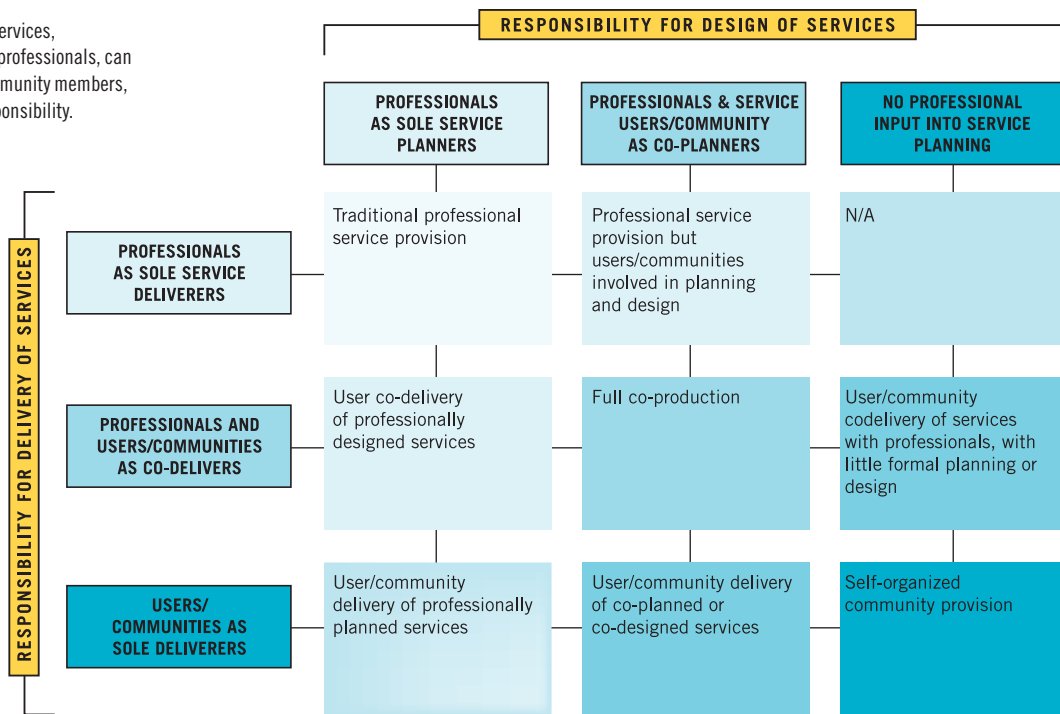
ervices, professionals, can munity members, onsibility.

RESPONSIBILITY FOR DESIGN OF SERVICES

RESPONSIBILITY FOR DELIVERY OF SERVICES

| | PROFESSIONALS AS SOLE SERVICE PLANNERS | PROFESSIONALS & SERVICE USERS/COMMUNITY AS CO-PLANNERS | NO PROFESSIONAL INPUT INTO SERVICE PLANNING |
|---|---|---|---|
| PROFESSIONALS AS SOLE SERVICE DELIVERERS | Traditional professional service provision | Professional service provision but users/communities involved in planning and design | N/A |
| PROFESSIONALS AND USERS/COMMUNITIES AS CO-DELIVERS | User co-delivery of professionally designed services | Full co-production | User/community codelivery of services with professionals, with little formal planning or design |
| USERS/ COMMUNITIES AS SOLE DELIVERERS | User/community delivery of professionally planned services | User/community delivery of co-planned or co-designed services | Self-organized community provision |